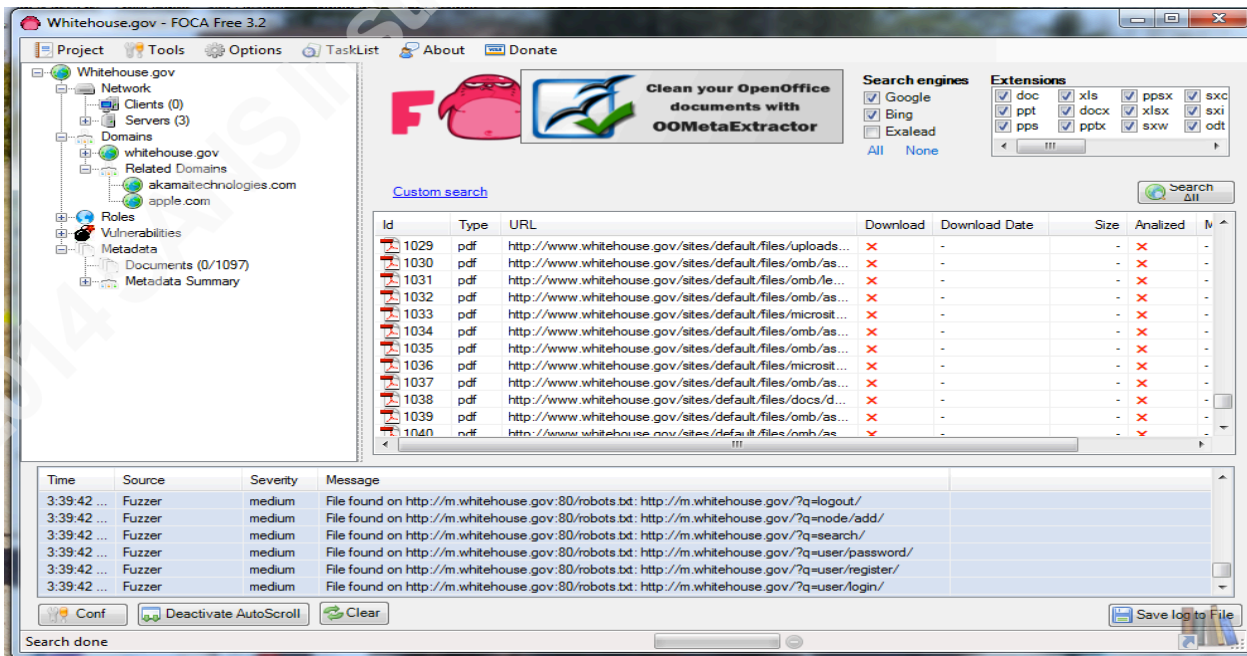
Whitehouse.gov - FOCA Free 3.2

Project Tools Options TaskList About Donate

Whitehouse.gov
Network
Clients (0)
Servers (3)
Domains
whitehouse.gov
Related Domains
akamaitechnologies.com
apple.com
Roles
Vulnerabilities
Metadata
Documents (0/1097)
Metadata Summary

F

Clean your OpenOffice documents with OOMetaExtractor

Search engines
Google
Bing
Exalead
All None

Extensions
doc xls ppsx sxc
ppt docx xlsx sxi
pps pptx sxw odt

Custom search

Search All

| Id | Type | URL | Download | Download Date | Size | Analized | M |
|---|---|---|---|---|---|---|---|
| 1029 | pdf | http://www.whitehouse.gov/sites/default/files/uploads... | ✕ | - | - | ✕ | - |
| 1030 | pdf | http://www.whitehouse.gov/sites/default/files/omb/as... | ✕ | - | - | ✕ | - |
| 1031 | pdf | http://www.whitehouse.gov/sites/default/files/omb/le... | ✕ | - | - | ✕ | - |
| 1032 | pdf | http://www.whitehouse.gov/sites/default/files/omb/as... | ✕ | - | - | ✕ | - |
| 1033 | pdf | http://www.whitehouse.gov/sites/default/files/microsit... | ✕ | - | - | ✕ | - |
| 1034 | pdf | http://www.whitehouse.gov/sites/default/files/omb/as... | ✕ | - | - | ✕ | - |
| 1035 | pdf | http://www.whitehouse.gov/sites/default/files/omb/as... | ✕ | - | - | ✕ | - |
| 1036 | pdf | http://www.whitehouse.gov/sites/default/files/microsit... | ✕ | - | - | ✕ | - |
| 1037 | pdf | http://www.whitehouse.gov/sites/default/files/omb/as... | ✕ | - | - | ✕ | - |
| 1038 | pdf | http://www.whitehouse.gov/sites/default/files/docs/d... | ✕ | - | - | ✕ | - |
| 1039 | pdf | http://www.whitehouse.gov/sites/default/files/omb/as... | ✕ | - | - | ✕ | - |
| 1040 | pdf | http://www.whitehouse.gov/sites/default/files/omb/as... | ✕ | - | - | ✕ | - |

| Time | Source | Severity | Message |
|---|---|---|---|
| 3:39:42 ... | Fuzzer | medium | File found on http://m.whitehouse.gov:80/robots.txt: http://m.whitehouse.gov/?q=logout/ |
| 3:39:42 ... | Fuzzer | medium | File found on http://m.whitehouse.gov:80/robots.txt: http://m.whitehouse.gov/?q=node/add/ |
| 3:39:42 ... | Fuzzer | medium | File found on http://m.whitehouse.gov:80/robots.txt: http://m.whitehouse.gov/?q=search/ |
| 3:39:42 ... | Fuzzer | medium | File found on http://m.whitehouse.gov:80/robots.txt: http://m.whitehouse.gov/?q=user/password/ |
| 3:39:42 ... | Fuzzer | medium | File found on http://m.whitehouse.gov:80/robots.txt: http://m.whitehouse.gov/?q=user/register/ |
| 3:39:42 ... | Fuzzer | medium | File found on http://m.whitehouse.gov:80/robots.txt: http://m.whitehouse.gov/?q=user/login/ |

Conf Deactivate AutoScroll Clear Save log to File

Search done